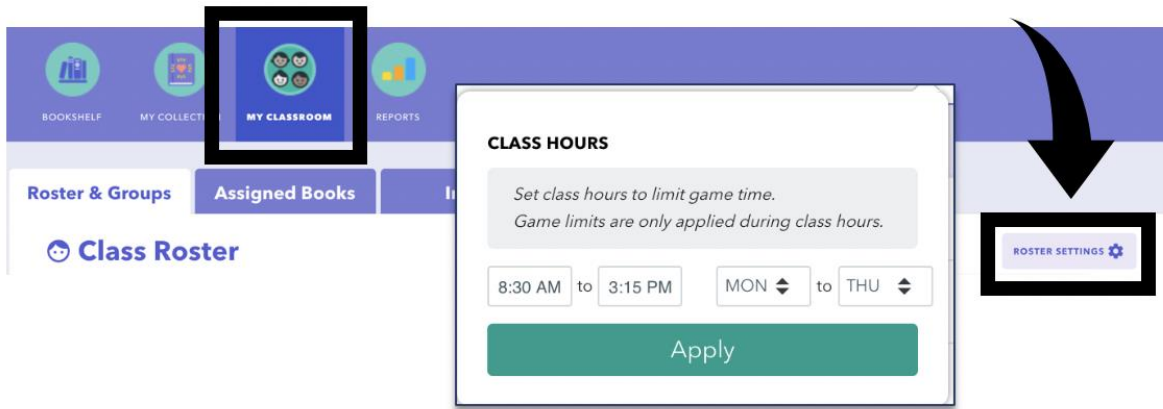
BOOKSHELF

MY COLLECTI

MY CLASSROOM

REPORTS

Roster & Groups

Assigned Books

In

Class Roster

CLASS HOURS

Set class hours to limit game time.
Game limits are only applied during class hours.

8:30 AM to 3:15 PM

MON to THU

Apply

ROSTER SETTINGS